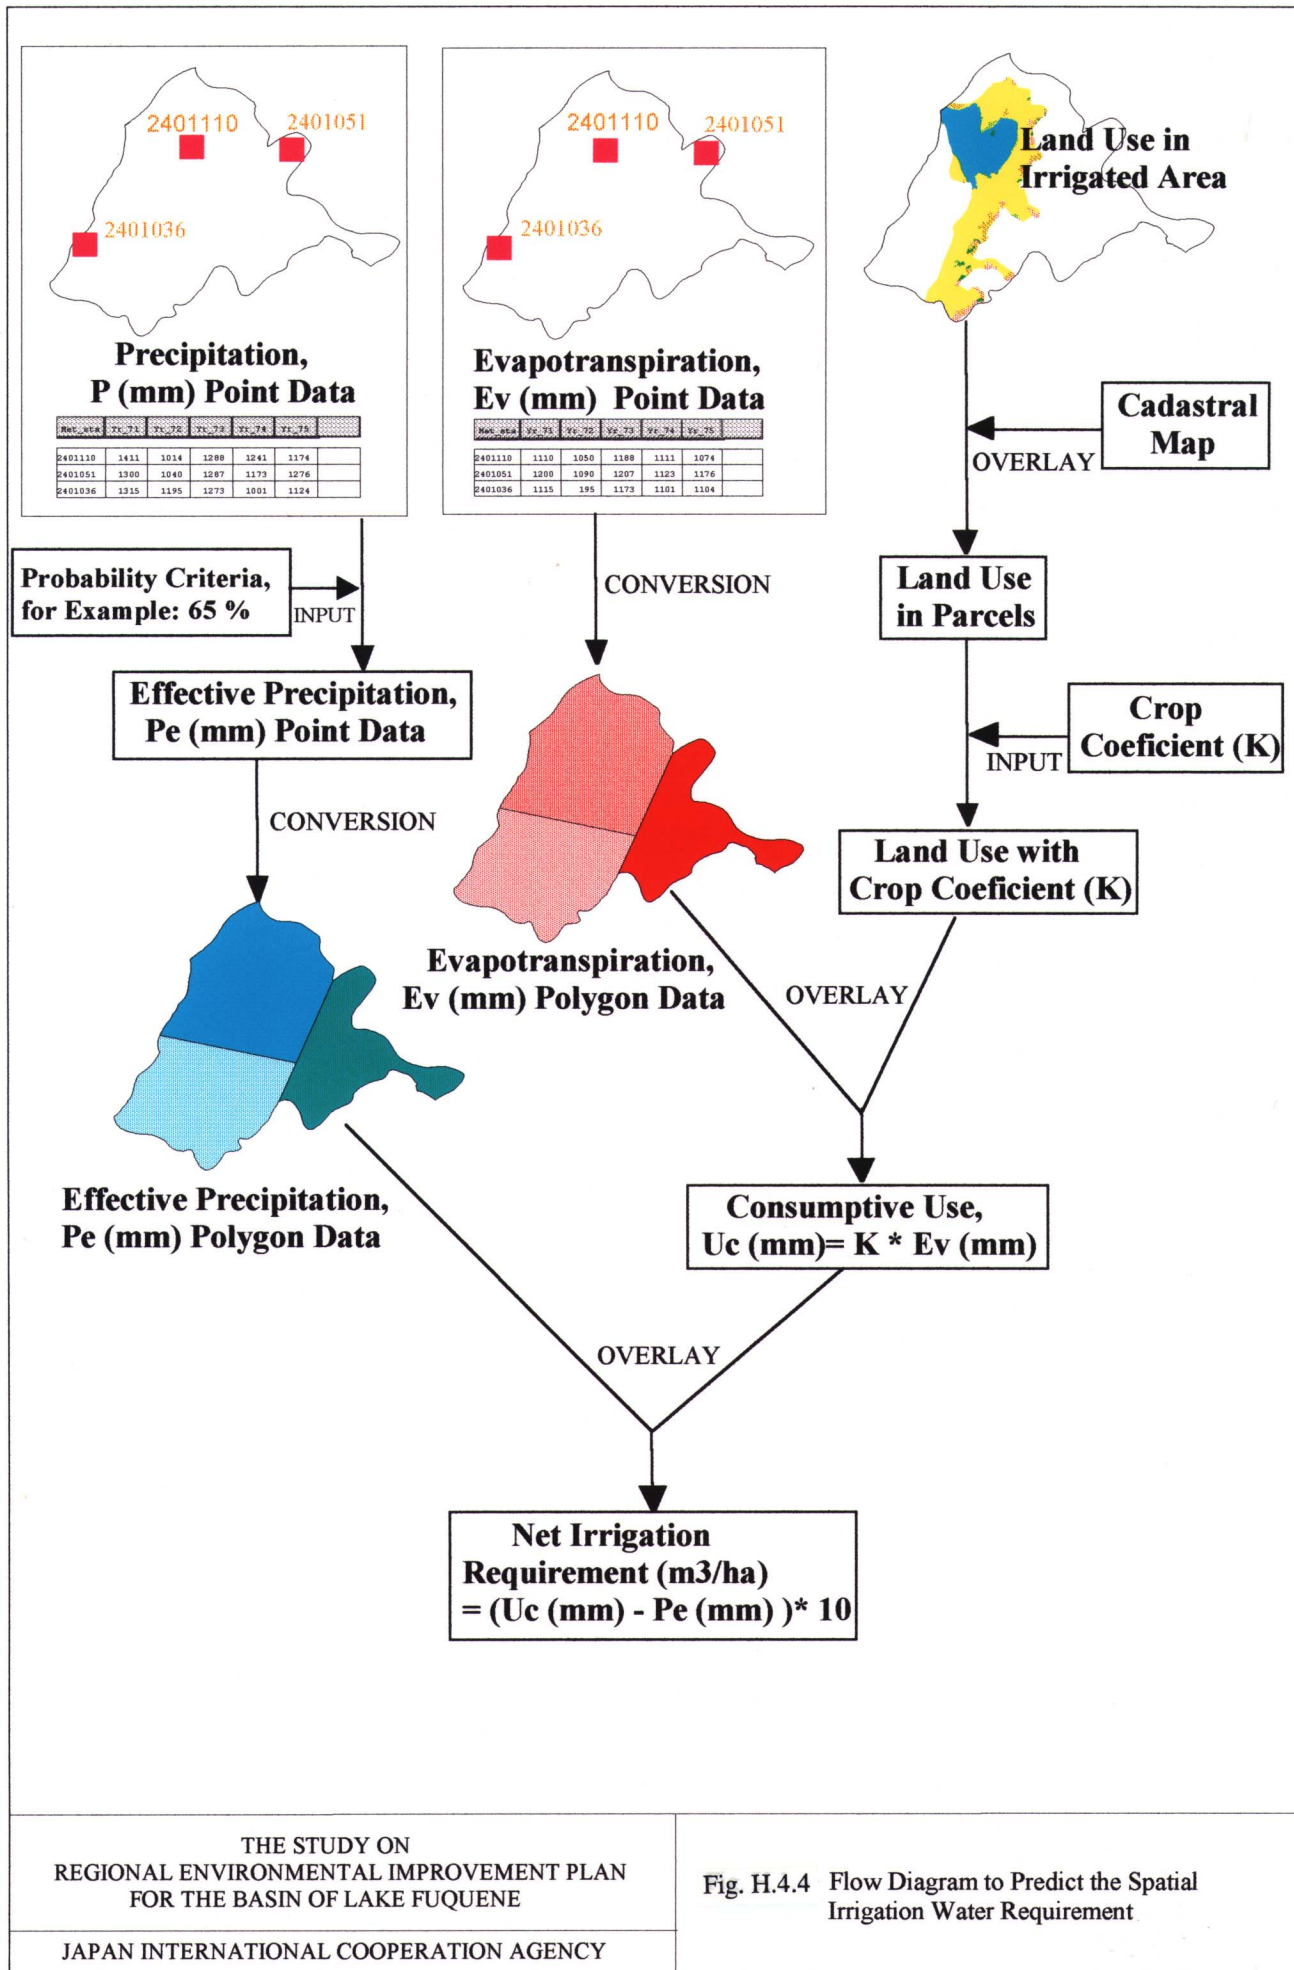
2401110
2401051
2401036

Precipitation, P (mm) Point Data

| Met_sta | Yr_71 | Yr_72 | Yr_73 | Yr_74 | Yr_75 |
|---|---|---|---|---|---|
| 2401110 | 1411 | 1014 | 1288 | 1241 | 1174 |
| 2401051 | 1300 | 1040 | 1287 | 1173 | 1276 |
| 2401036 | 1315 | 1195 | 1273 | 1001 | 1124 |

2401110
2401051
2401036

Evapotranspiration, Ev (mm) Point Data

| Met_sta | Yr_71 | Yr_72 | Yr_73 | Yr_74 | Yr_75 |
|---|---|---|---|---|---|
| 2401110 | 1110 | 1050 | 1188 | 1111 | 1074 |
| 2401051 | 1200 | 1090 | 1207 | 1123 | 1176 |
| 2401036 | 1115 | 195 | 1173 | 1101 | 1104 |

Land Use in Irrigated Area

Cadastral Map

OVERLAY

Probability Criteria, for Example: 65 %

INPUT

CONVERSION

Land Use in Parcels

Effective Precipitation, Pe (mm) Point Data

Crop Coeficient (K)

INPUT

CONVERSION

Land Use with Crop Coeficient (K)

Evapotranspiration, Ev (mm) Polygon Data

OVERLAY

Effective Precipitation, Pe (mm) Polygon Data

Consumptive Use, Uc (mm)= K * Ev (mm)

OVERLAY

Net Irrigation Requirement (m3/ha) = (Uc (mm) - Pe (mm) )* 10

THE STUDY ON
REGIONAL ENVIRONMENTAL IMPROVEMENT PLAN
FOR THE BASIN OF LAKE FUQUENE

JAPAN INTERNATIONAL COOPERATION AGENCY

Fig. H.4.4 Flow Diagram to Predict the Spatial Irrigation Water Requirement